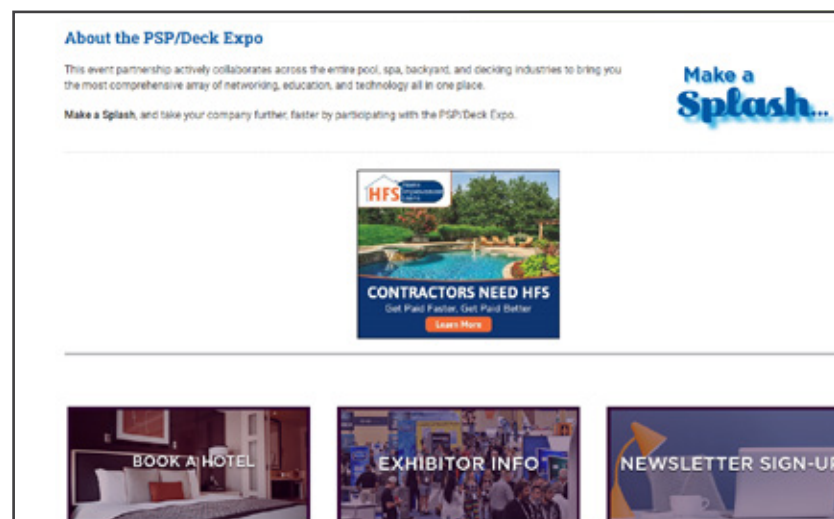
About the PSP/Deck Expo

This event partnership actively collaborates across the entire pool, spa, backyard, and decking industries to bring you the most comprehensive array of networking, education, and technology all in one place.

Make a Splash, and take your company further, faster by participating with the PSP/Deck Expo.

Make a Splash...

HFS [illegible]

CONTRACTORS NEED HFS
Get Paid Faster. Get Paid Better
Learn More

BOOK A HOTEL

EXHIBITOR INFO

NEWSLETTER SIGN-U